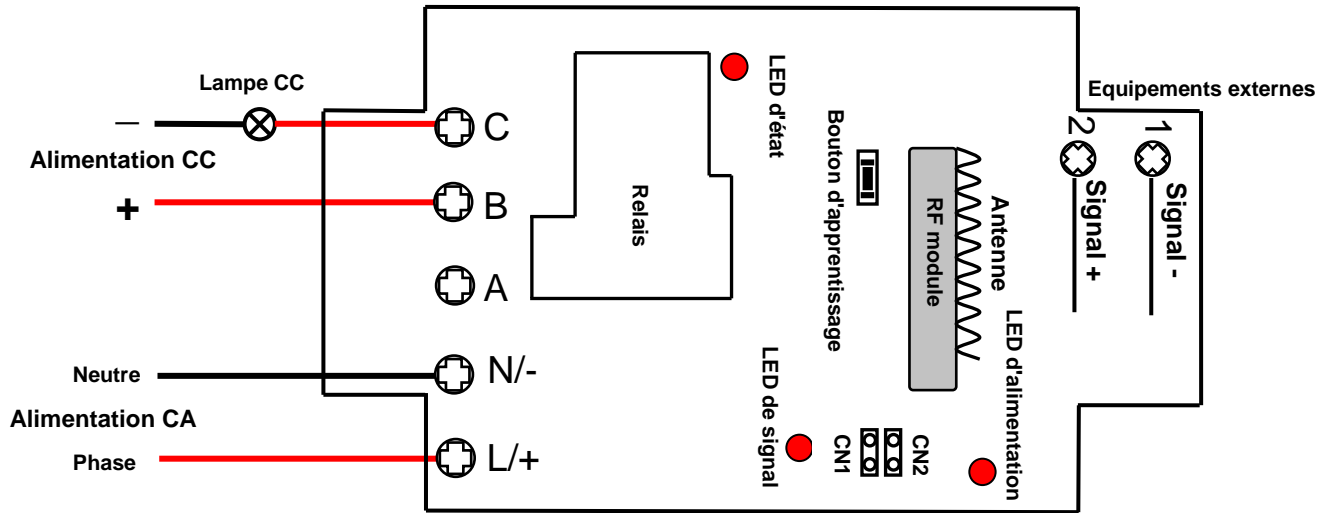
Lampe CC
—
Alimentation CC
+
C
B
A
N/-
L/+
Neutre
Alimentation CA
Phase
Relais
LED d'état
Bouton d'apprentissage
RF module
Antenne
LED d'alimentation
LED de signal
CN1
CN2
Equipements externes
2
1
Signal +
Signal -